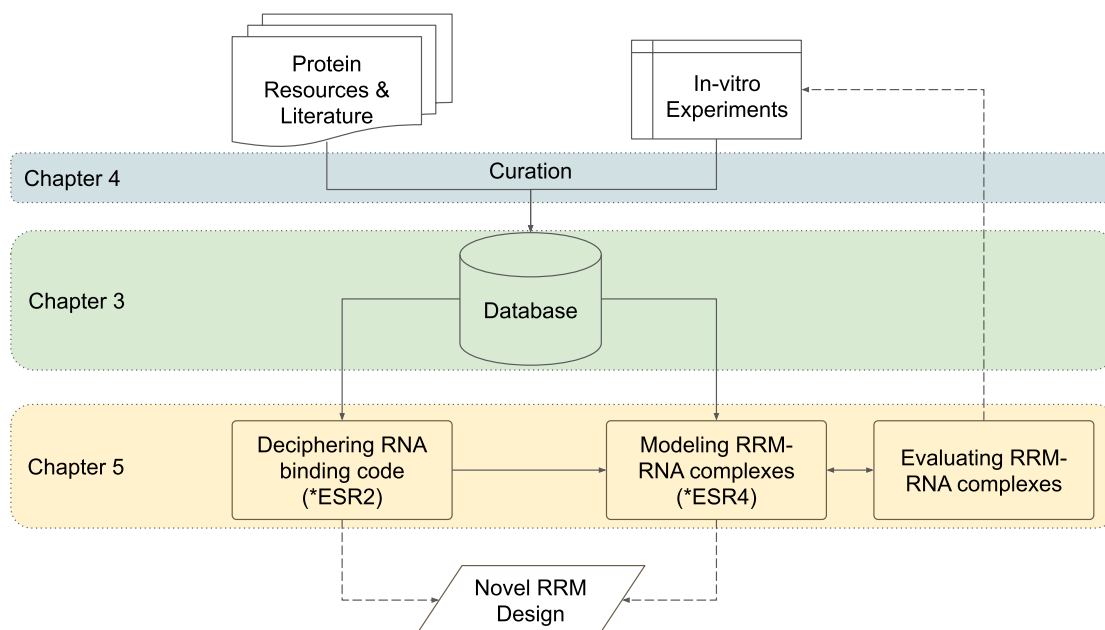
Protein Resources & Literature

In-vitro Experiments

Chapter 4

Curation

Chapter 3

Database

Chapter 5

Deciphering RNA binding code (*ESR2)

Modeling RRM-RNA complexes (*ESR4)

Evaluating RRM-RNA complexes

Novel RRM Design